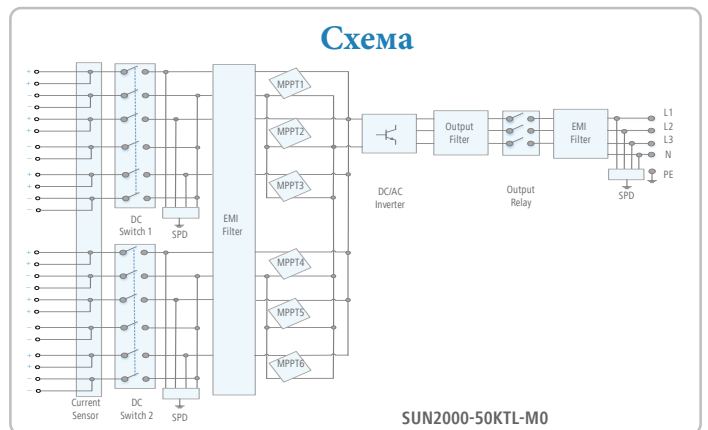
Схема

MPPT1
MPPT2
MPPT3
MPPT4
MPPT5
MPPT6

Current Sensor

DC Switch 1

SPD

DC Switch 2

SPD

EMI Filter

DC/AC Inverter

Output Filter

Output Relay

EMI Filter

SPD

L1
L2
L3
N
PE

SUN2000-50KTL-M0